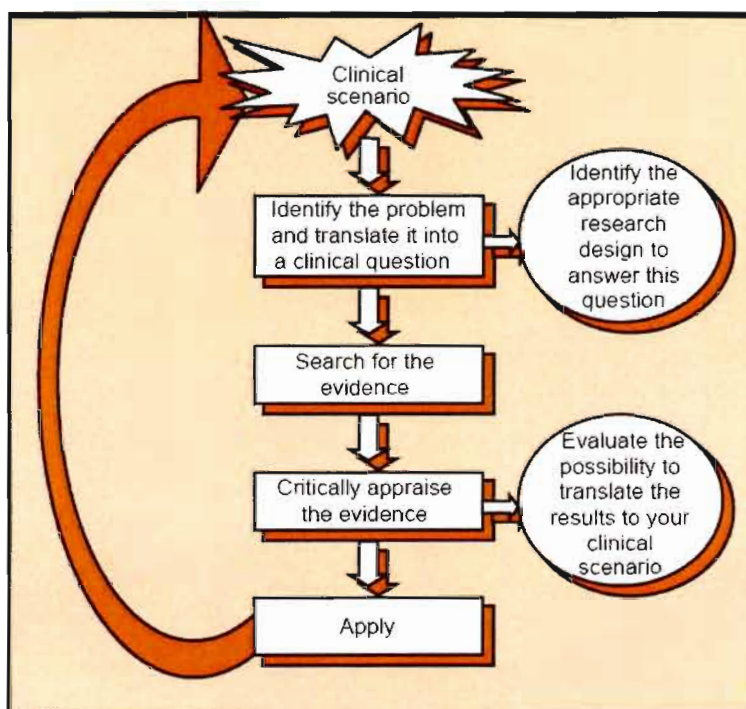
Clinical scenario

Identify the problem and translate it into a clinical question

Identify the appropriate research design to answer this question

Search for the evidence

Critically appraise the evidence

Evaluate the possibility to translate the results to your clinical scenario

Apply